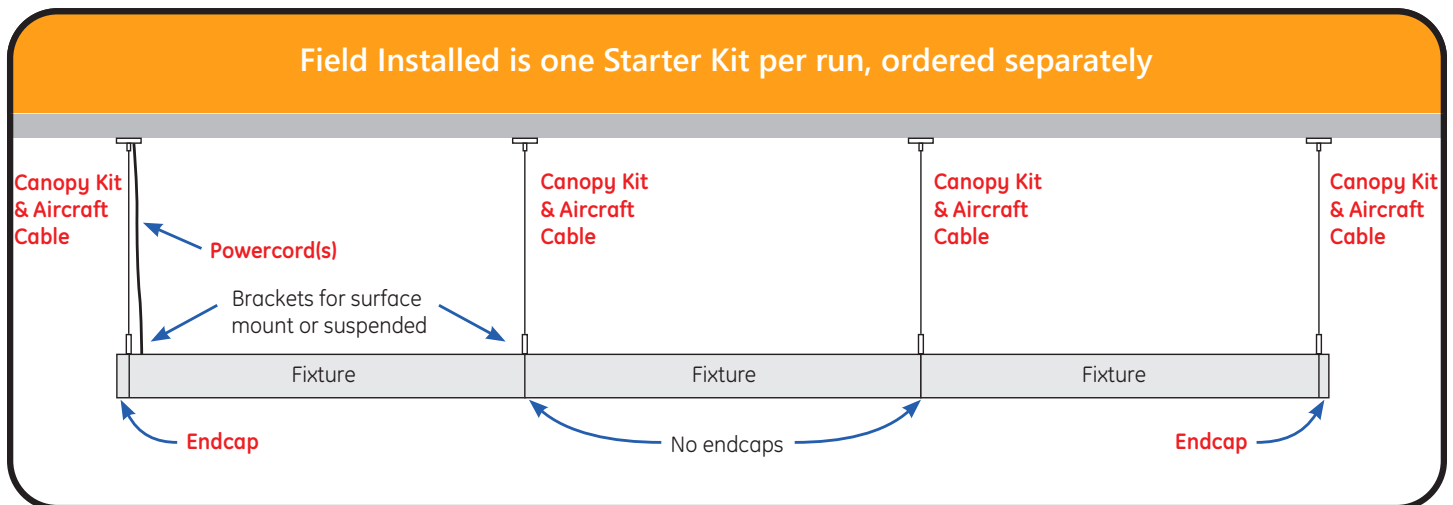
Field Installed is one Starter Kit per run, ordered separately

Canopy Kit & Aircraft Cable

Powercord(s)

Canopy Kit & Aircraft Cable

Canopy Kit & Aircraft Cable

Canopy Kit & Aircraft Cable

Brackets for surface mount or suspended

Fixture

Fixture

Fixture

Endcap

No endcaps

Endcap